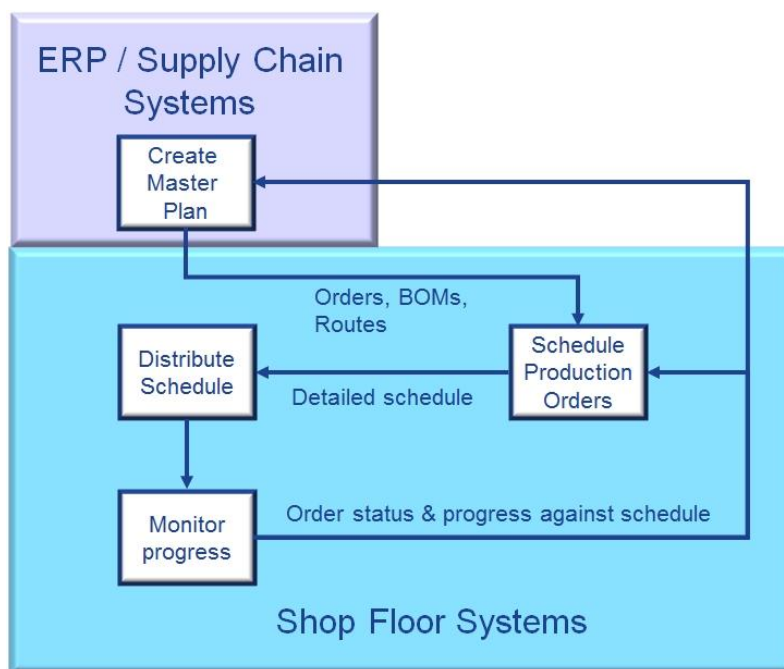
ERP / Supply Chain Systems

Create Master Plan

Orders, BOMs, Routes

Distribute Schedule

Detailed schedule

Schedule Production Orders

Monitor progress

Order status & progress against schedule

Shop Floor Systems